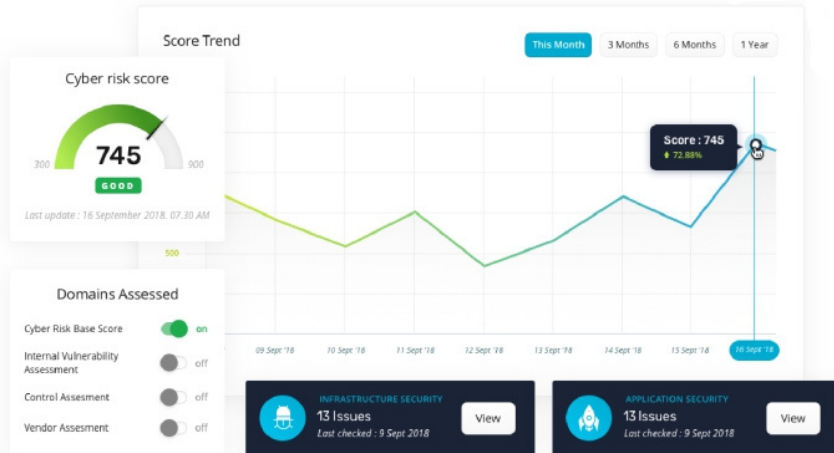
Score Trend

This Month
3 Months
6 Months
1 Year

Cyber risk score

745
300
900
GOOD

Last update : 16 September 2018, 07.30 AM

Score : 745
72.88%

500

09 Sept '18
10 Sept '18
11 Sept '18
12 Sept '18
13 Sept '18
14 Sept '18
15 Sept '18
16 Sept '18

Domains Assessed

Cyber Risk Base Score on
Internal Vulnerability Assessment off
Control Assesment off
Vendor Assesment off

INFRASTRUCTURE SECURITY
13 Issues
Last checked : 9 Sept 2018
View

APPLICATION SECURITY
13 Issues
Last checked : 9 Sept 2018
View